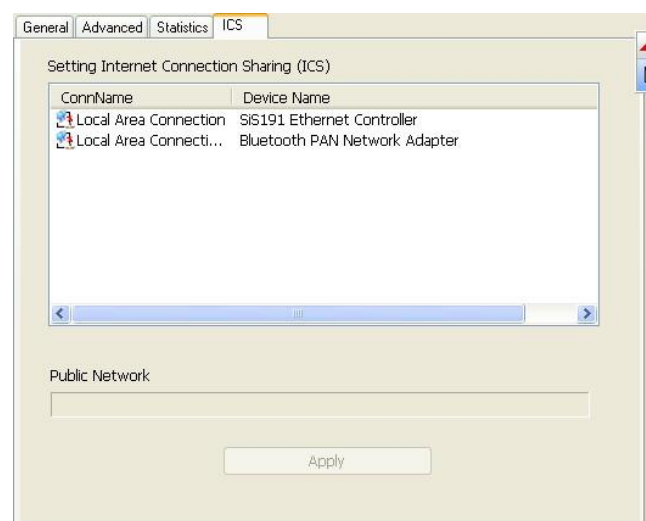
General | Advanced | Statistics | ICS

Setting Internet Connection Sharing (ICS)

| ConnName | Device Name |
|---|---|
| Local Area Connection | SiS191 Ethernet Controller |
| Local Area Connecti... | Bluetooth PAN Network Adapter |

Public Network

Apply